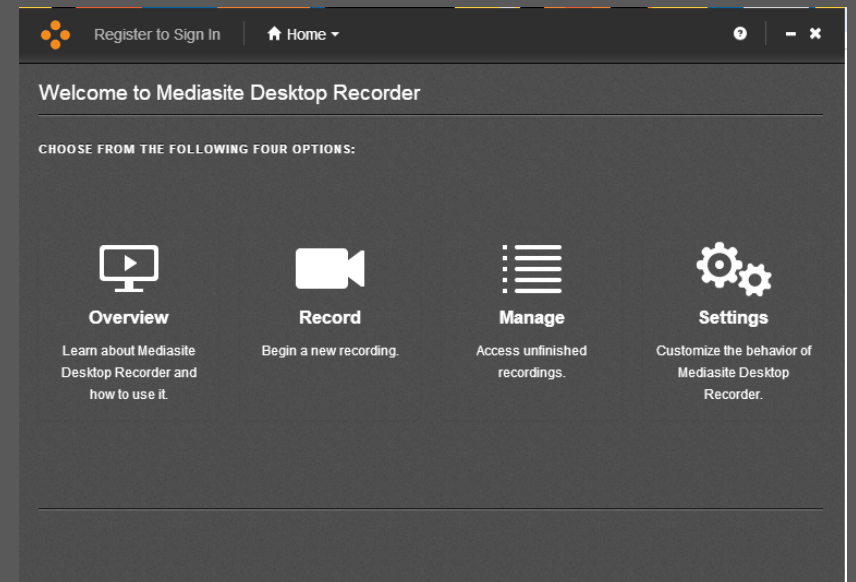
Register to Sign In | Home

Welcome to Mediasite Desktop Recorder

CHOOSE FROM THE FOLLOWING FOUR OPTIONS:

Overview
Learn about Mediasite Desktop Recorder and how to use it.

Record
Begin a new recording.

Manage
Access unfinished recordings.

Settings
Customize the behavior of Mediasite Desktop Recorder.